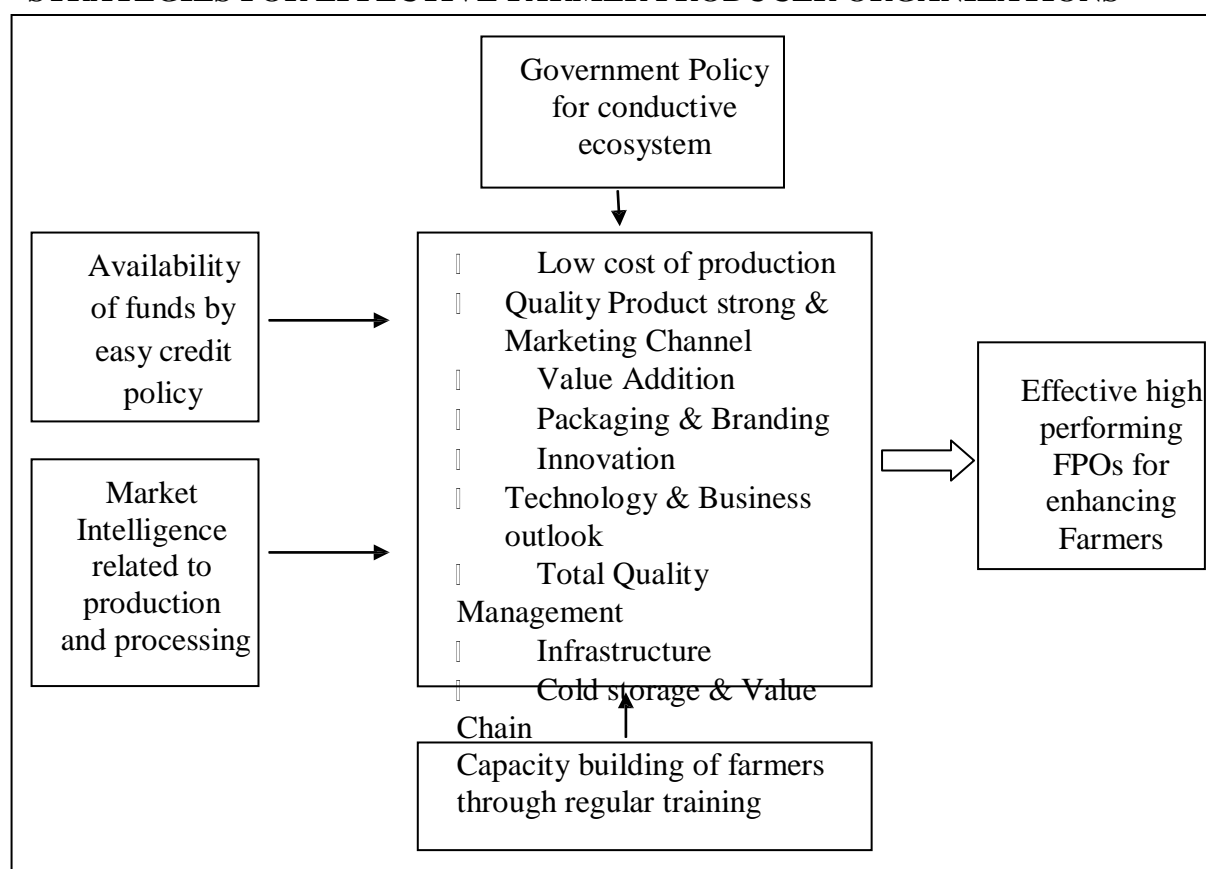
STRATEGIES FOR EFFECTIVE FARMER PRODUCER ORGANIZATIONS

Government Policy for conductive ecosystem

Availability of funds by easy credit policy

Market Intelligence related to production and processing

Low cost of production
Quality Product strong & Marketing Channel
Value Addition
Packaging & Branding
Innovation
Technology & Business outlook
Total Quality Management
Infrastructure
Cold storage & Value Chain

Effective high performing FPOs for enhancing Farmers

Capacity building of farmers through regular training